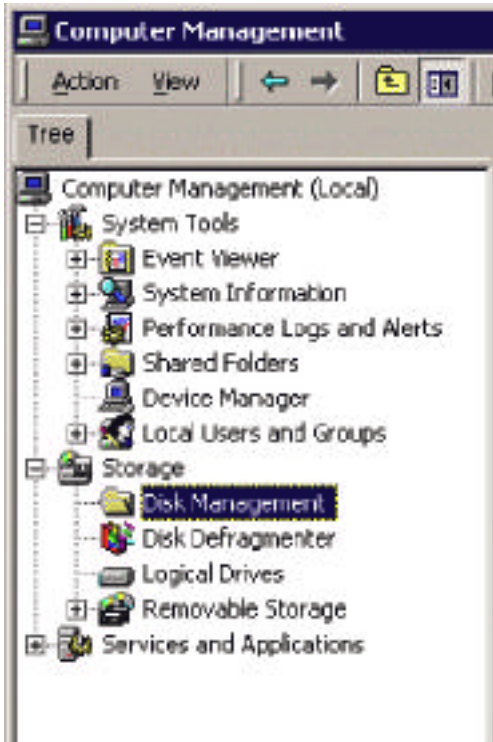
Computer Management

Action View

Tree

Computer Management (Local)
System Tools
Event Viewer
System Information
Performance Logs and Alerts
Shared Folders
Device Manager
Local Users and Groups
Storage
Disk Management
Disk Defragmenter
Logical Drives
Removable Storage
Services and Applications